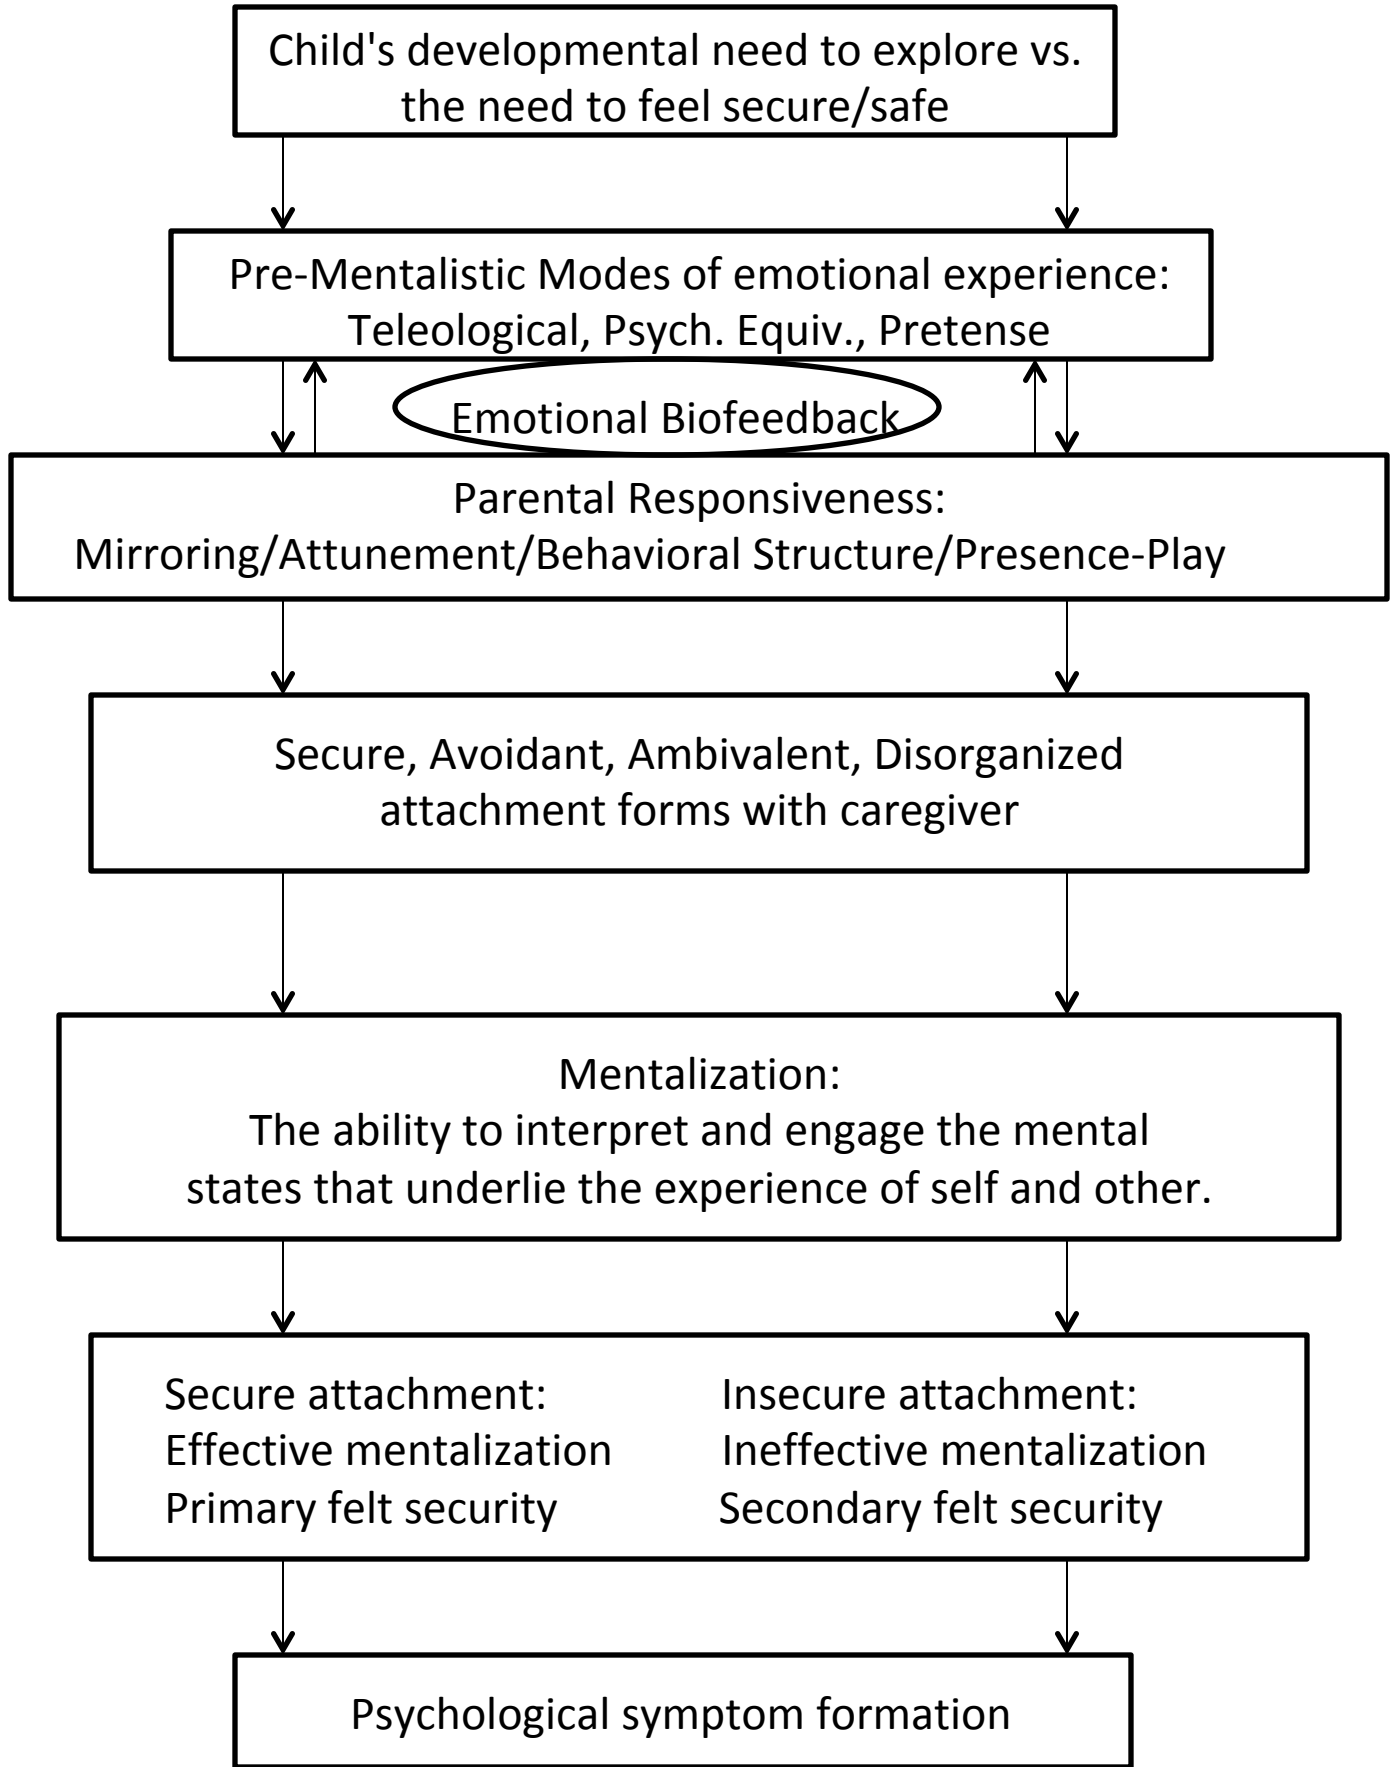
Child's developmental need to explore vs. the need to feel secure/safe

Pre-Mentalistic Modes of emotional experience: Teleological, Psych. Equiv., Pretense

Emotional Biofeedback

Parental Responsiveness: Mirroring/Attunement/Behavioral Structure/Presence-Play

Secure, Avoidant, Ambivalent, Disorganized attachment forms with caregiver

Mentalization: The ability to interpret and engage the mental states that underlie the experience of self and other.

Secure attachment:
Effective mentalization
Primary felt security

Insecure attachment:
Ineffective mentalization
Secondary felt security

Psychological symptom formation